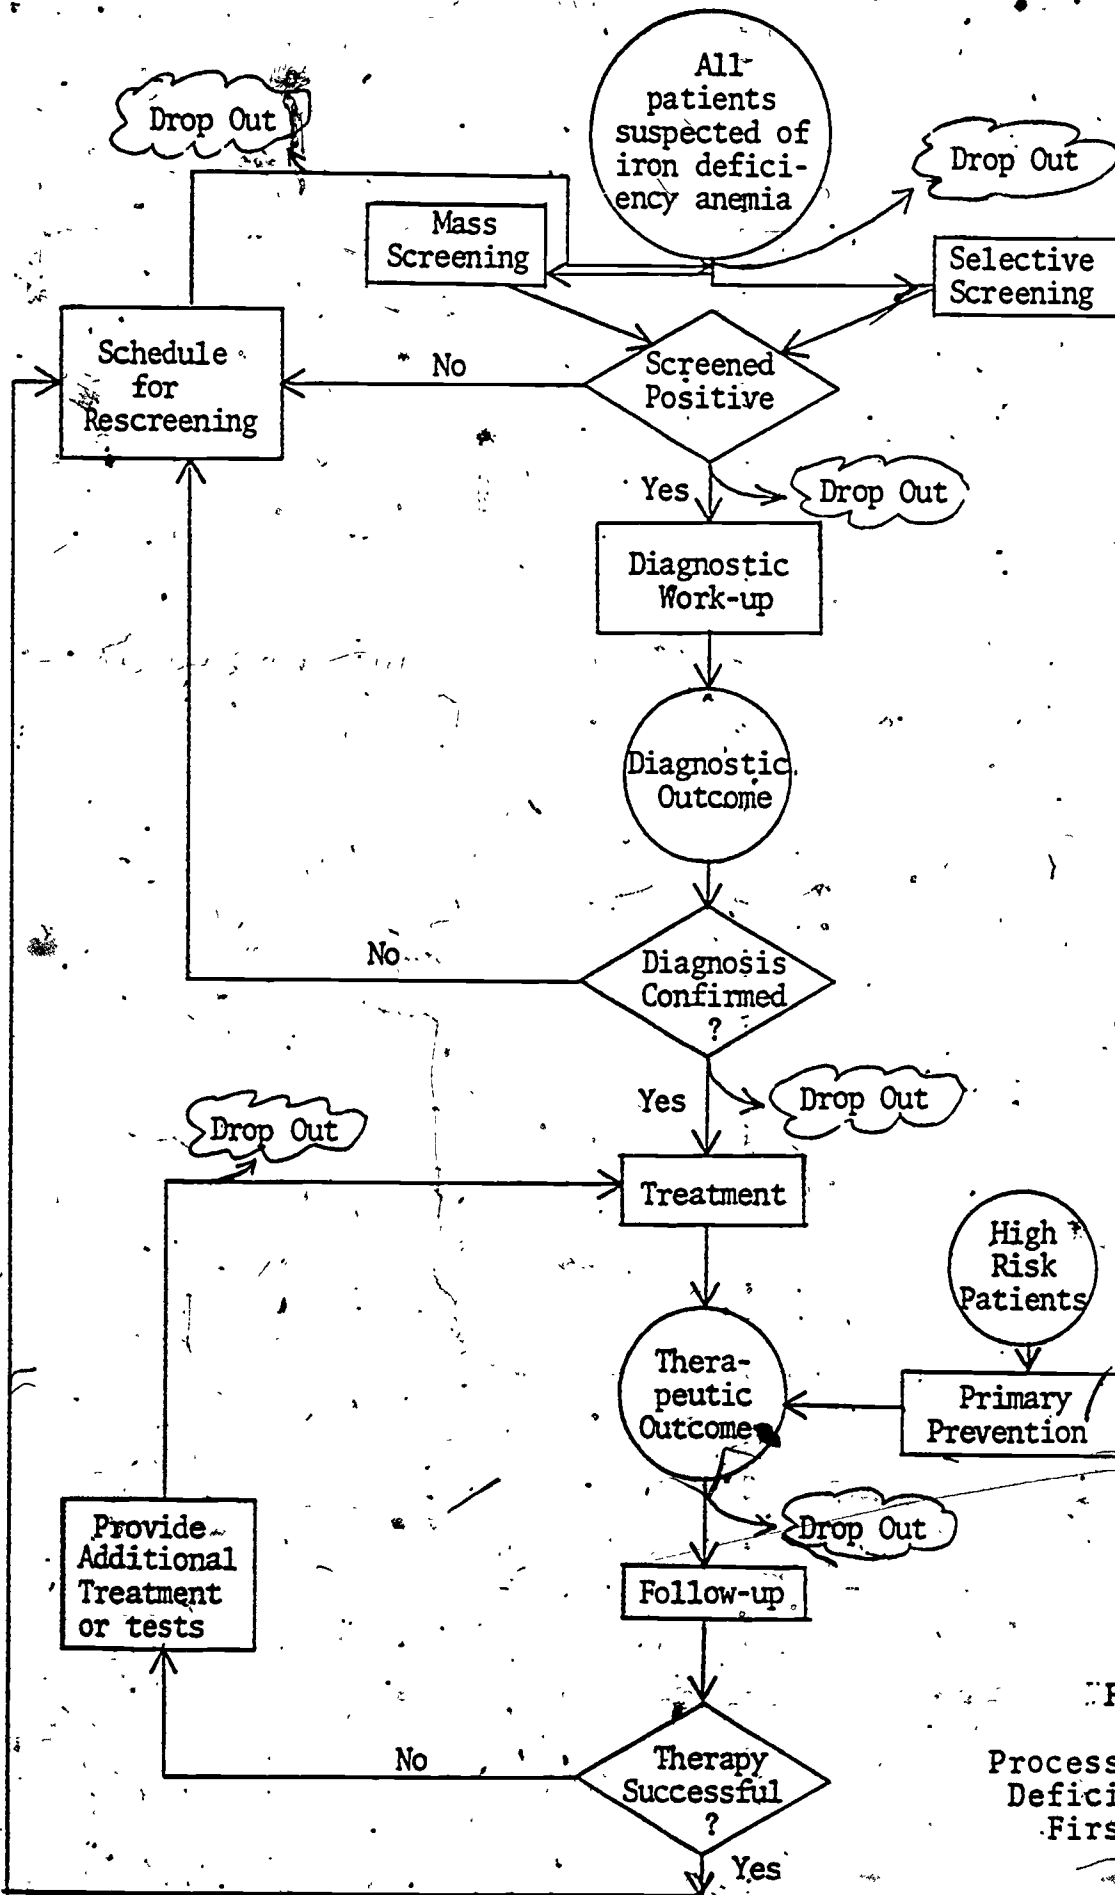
All patients suspected of iron deficiency anemia

Drop Out

Drop Out

Mass Screening

Selective Screening

Schedule for Rescreening

No

Screened Positive

Yes

Drop Out

Diagnostic Work-up

Diagnostic Outcome

No

Diagnosis Confirmed ?

Yes

Drop Out

Drop Out

Treatment

High Risk Patients

Therapeutic Outcome

Primary Prevention

Drop Out

Provide Additional Treatment or tests

Follow-up

No

Therapy Successful ?

Yes

F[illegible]

Process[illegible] Defici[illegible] Firs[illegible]